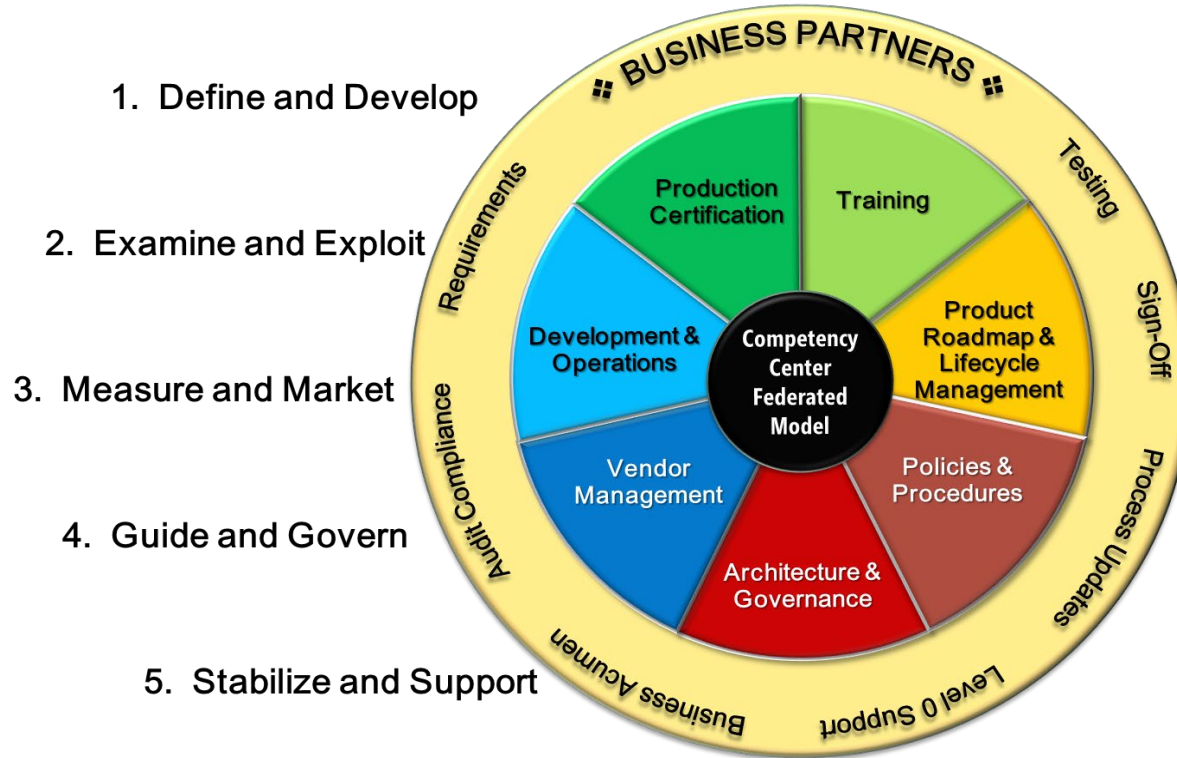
1. Define and Develop

2. Examine and Exploit

3. Measure and Market

4. Guide and Govern

5. Stabilize and Support

BUSINESS PARTNERS

Testing

Sign-Off

Process Updates

Level 0 Support

Business Acumen

Audit Compliance

Requirements

Production Certification

Training

Product Roadmap & Lifecycle Management

Policies & Procedures

Architecture & Governance

Vendor Management

Development & Operations

Competency Center Federated Model